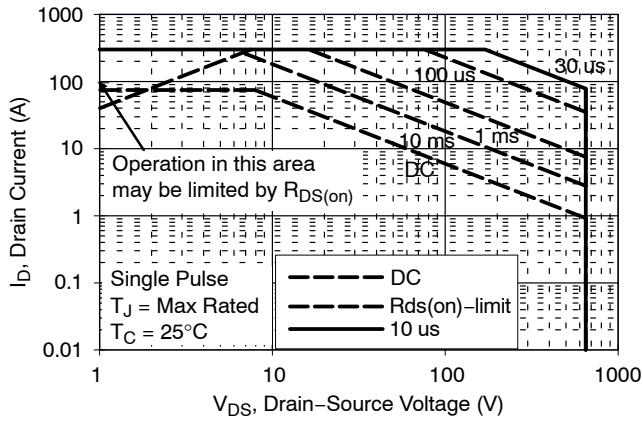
1000

100

10

1

0.1

0.01

$I_D$, Drain Current (A)

30 us

100 us

1 ms

10 ms

DC

Operation in this area may be limited by $R_{DS(on)}$

Single Pulse
$T_J$ = Max Rated
$T_C$ = 25°C

DC
Rds(on)−limit
10 us

1

10

100

1000

$V_{DS}$, Drain−Source Voltage (V)